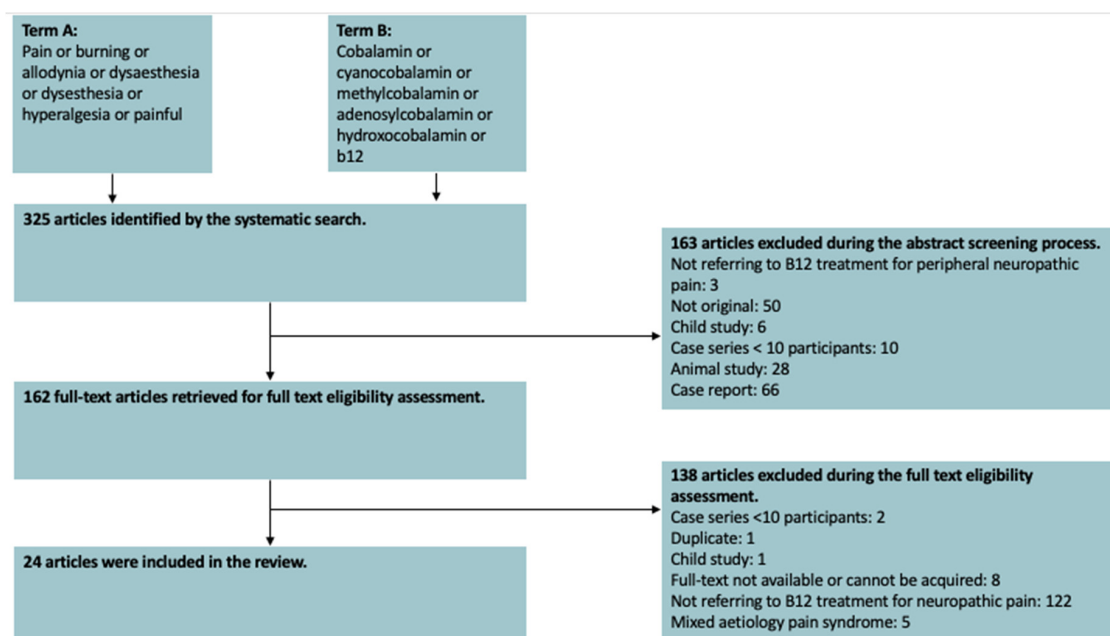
Term A:
Pain or burning or allodynia or dysaesthesia or dysesthesia or hyperalgesia or painful

Term B:
Cobalamin or cyanocobalamin or methylcobalamin or adenosylcobalamin or hydroxocobalamin or b12

325 articles identified by the systematic search.

163 articles excluded during the abstract screening process.
Not referring to B12 treatment for peripheral neuropathic pain: 3
Not original: 50
Child study: 6
Case series < 10 participants: 10
Animal study: 28
Case report: 66

162 full-text articles retrieved for full text eligibility assessment.

138 articles excluded during the full text eligibility assessment.
Case series <10 participants: 2
Duplicate: 1
Child study: 1
Full-text not available or cannot be acquired: 8
Not referring to B12 treatment for neuropathic pain: 122
Mixed aetiology pain syndrome: 5

24 articles were included in the review.